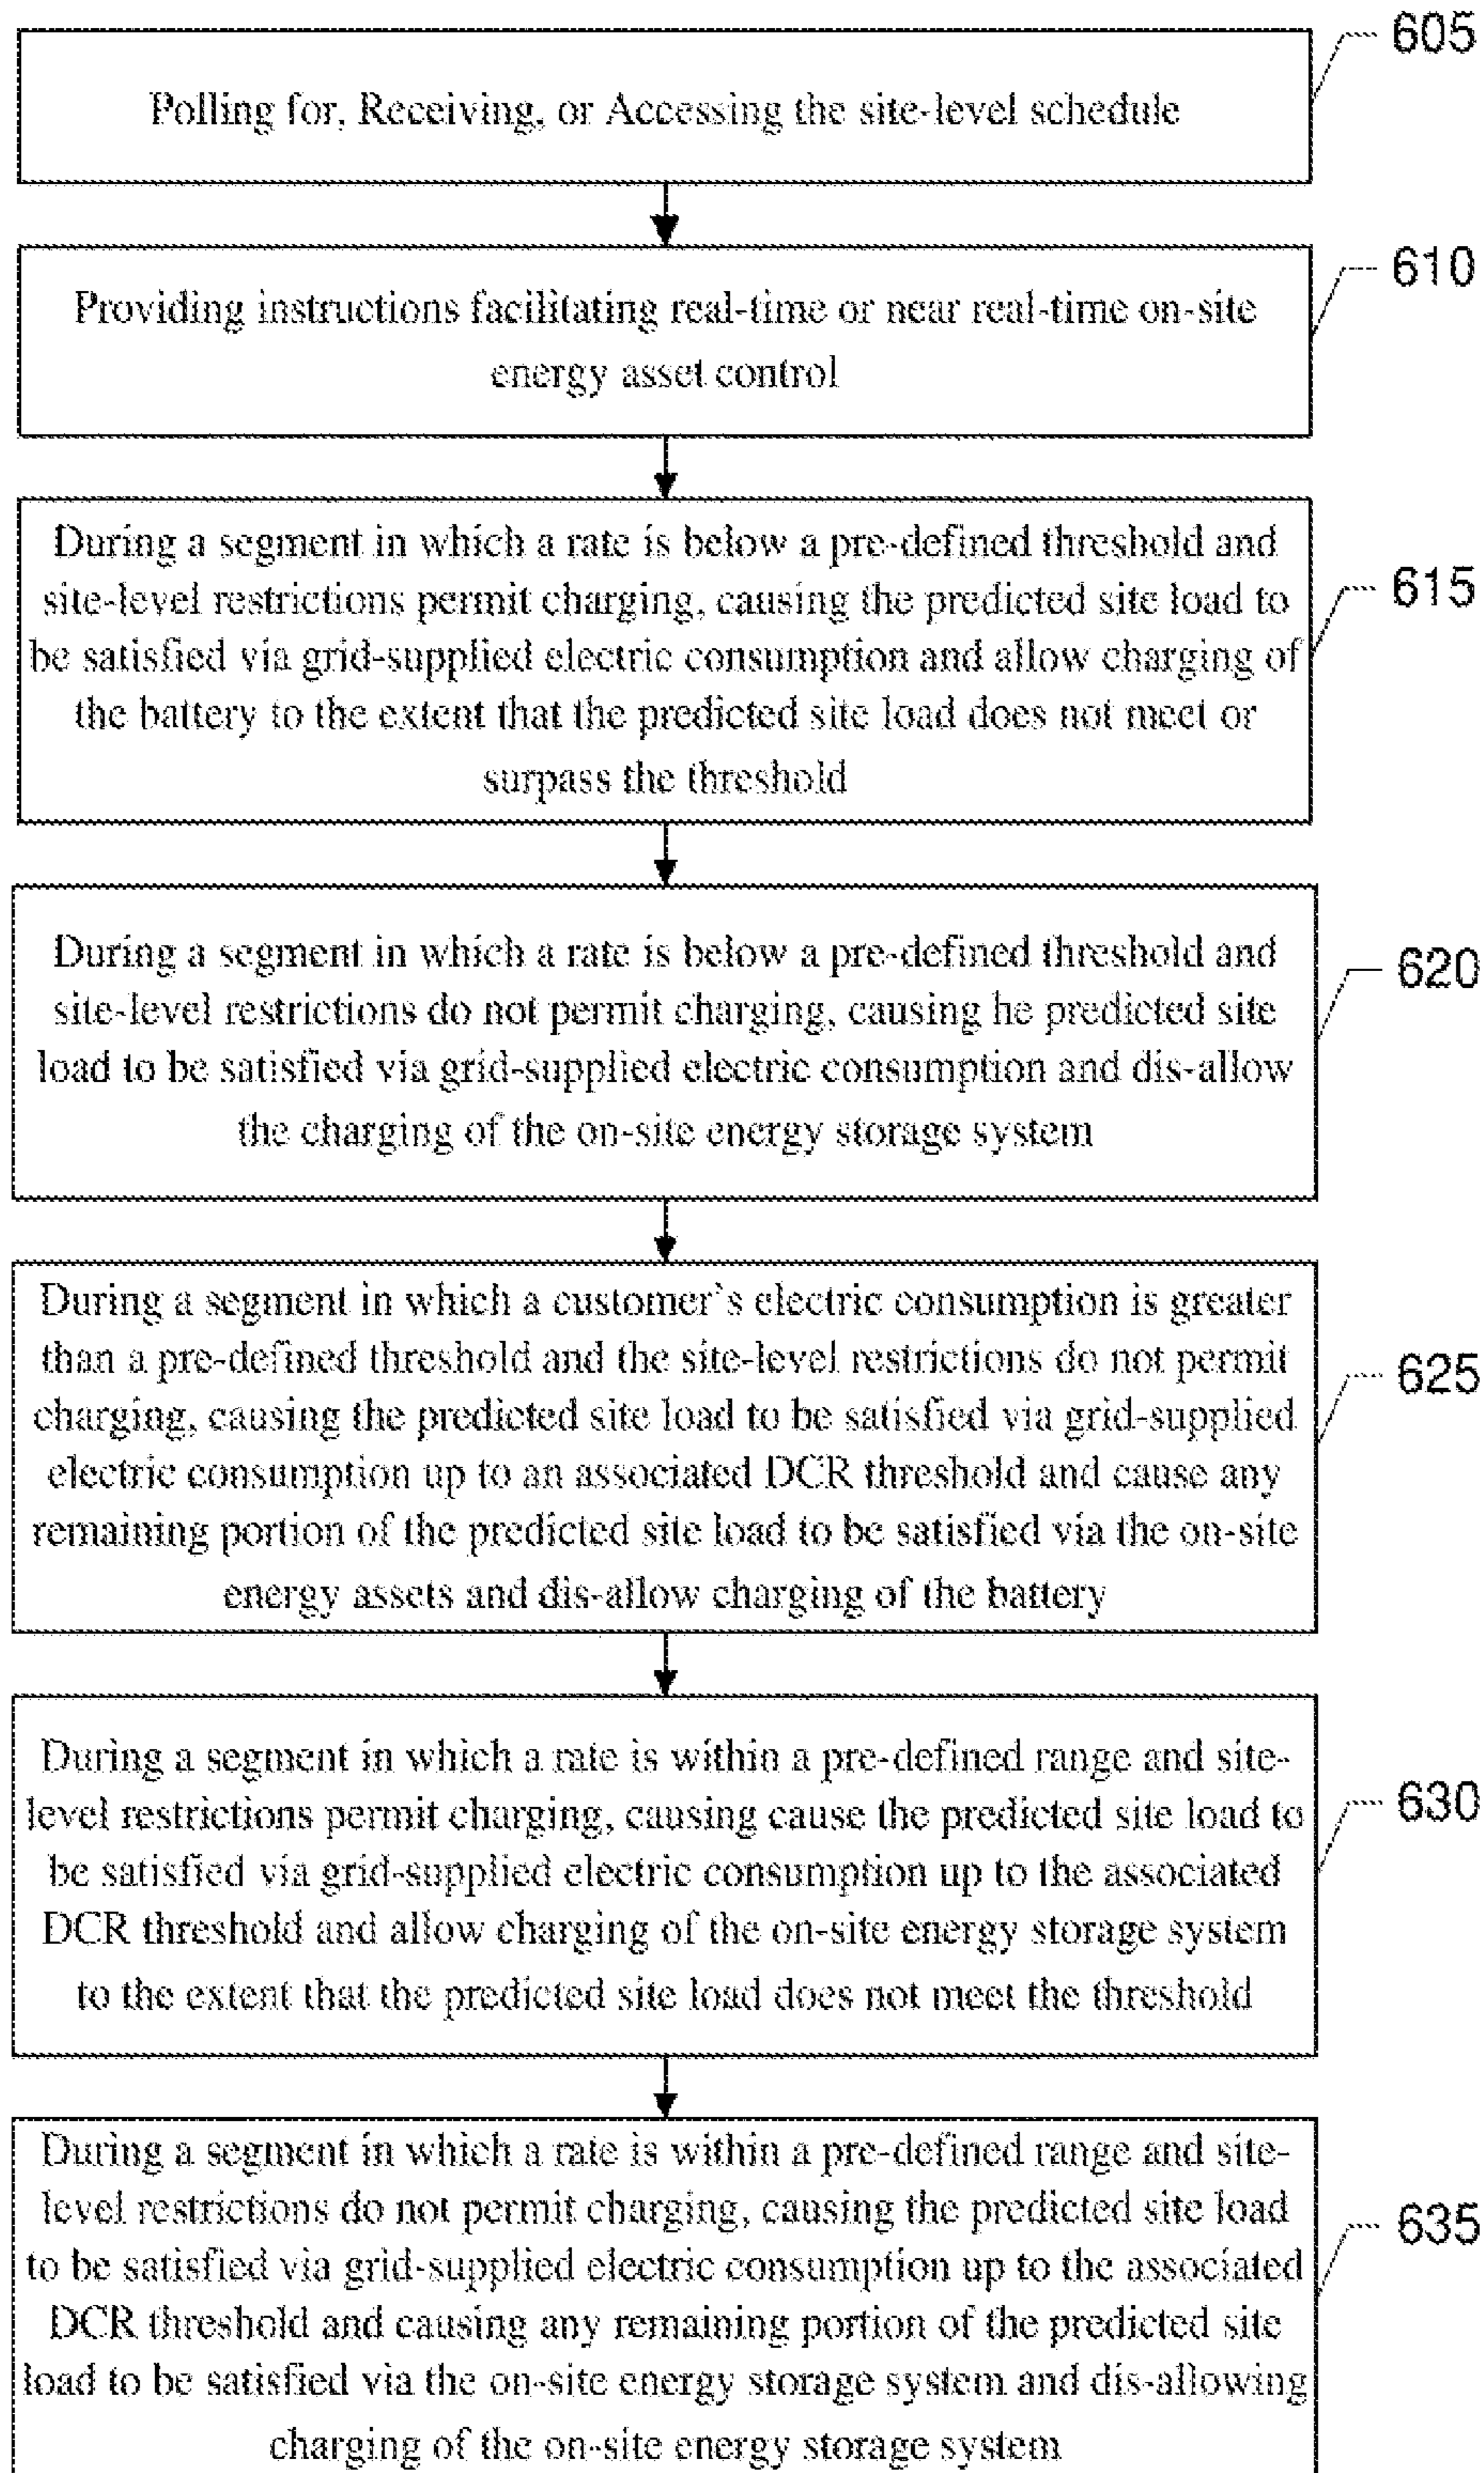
Polling for, Receiving, or Accessing the site-level schedule

605

Providing instructions facilitating real-time or near real-time on-site energy asset control

610

During a segment in which a rate is below a pre-defined threshold and site-level restrictions permit charging, causing the predicted site load to be satisfied via grid-supplied electric consumption and allow charging of the battery to the extent that the predicted site load does not meet or surpass the threshold

615

During a segment in which a rate is below a pre-defined threshold and site-level restrictions do not permit charging, causing he predicted site load to be satisfied via grid-supplied electric consumption and dis-allow the charging of the on-site energy storage system

620

During a segment in which a customer's electric consumption is greater than a pre-defined threshold and the site-level restrictions do not permit charging, causing the predicted site load to be satisfied via grid-supplied electric consumption up to an associated DCR threshold and cause any remaining portion of the predicted site load to be satisfied via the on-site energy assets and dis-allow charging of the battery

625

During a segment in which a rate is within a pre-defined range and site-level restrictions permit charging, causing cause the predicted site load to be satisfied via grid-supplied electric consumption up to the associated DCR threshold and allow charging of the on-site energy storage system to the extent that the predicted site load does not meet the threshold

630

During a segment in which a rate is within a pre-defined range and site-level restrictions do not permit charging, causing the predicted site load to be satisfied via grid-supplied electric consumption up to the associated DCR threshold and causing any remaining portion of the predicted site load to be satisfied via the on-site energy storage system and dis-allowing charging of the on-site energy storage system

635